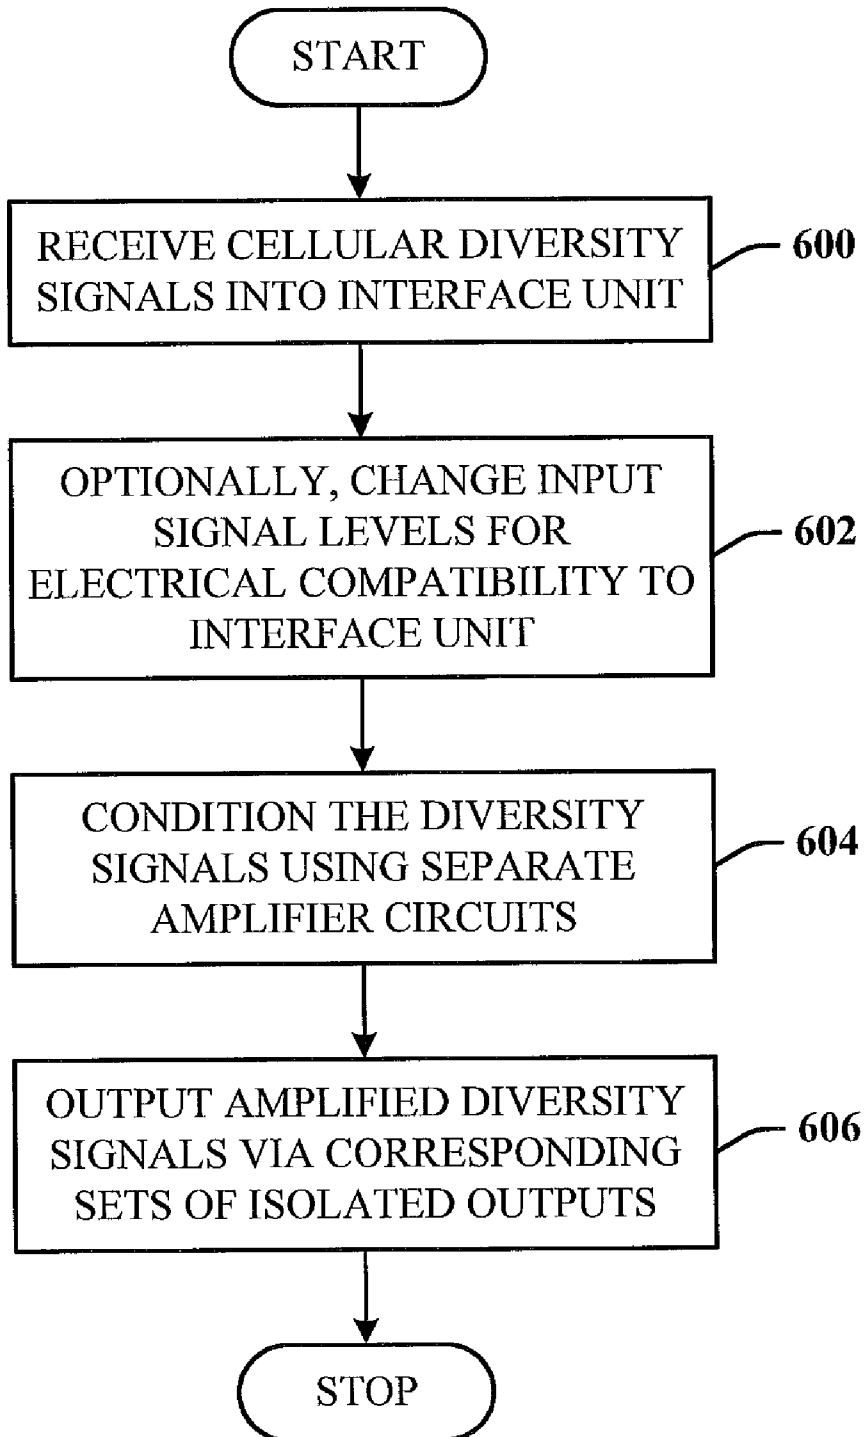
START

RECEIVE CELLULAR DIVERSITY SIGNALS INTO INTERFACE UNIT

600

OPTIONALLY, CHANGE INPUT SIGNAL LEVELS FOR ELECTRICAL COMPATIBILITY TO INTERFACE UNIT

602

CONDITION THE DIVERSITY SIGNALS USING SEPARATE AMPLIFIER CIRCUITS

604

OUTPUT AMPLIFIED DIVERSITY SIGNALS VIA CORRESPONDING SETS OF ISOLATED OUTPUTS

606

STOP